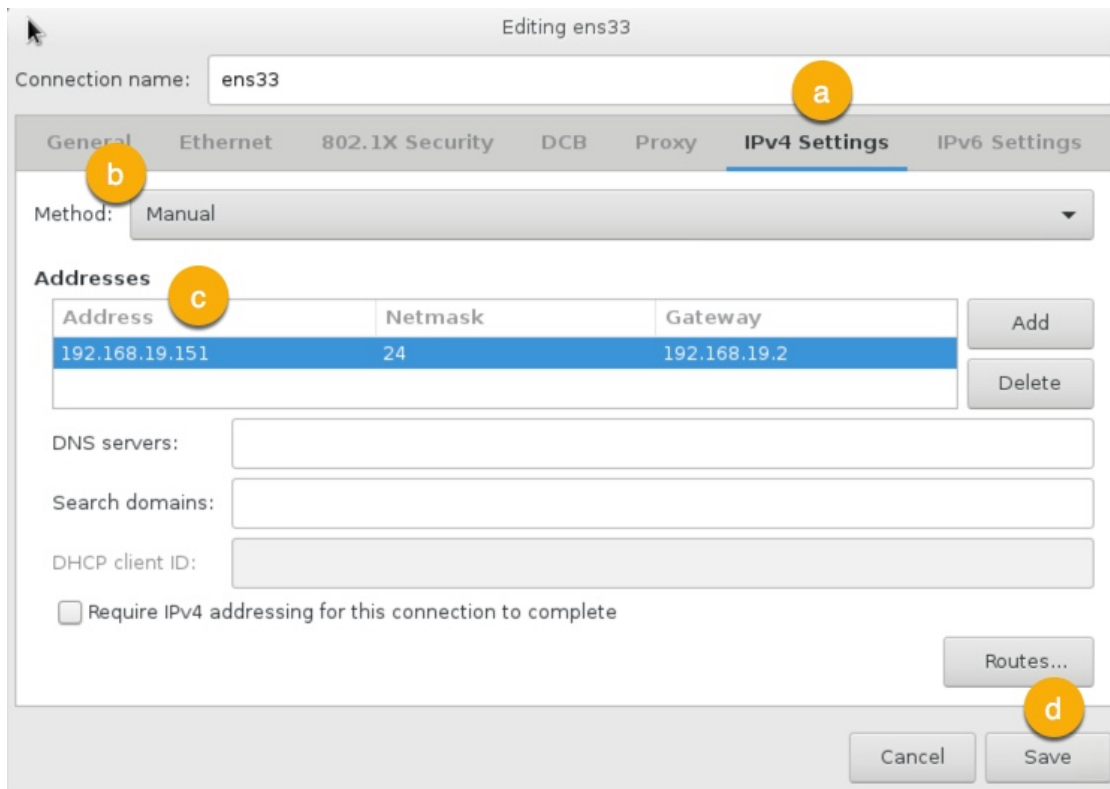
Editing ens33

Connection name: ens33

a

General Ethernet 802.1X Security DCB Proxy IPv4 Settings IPv6 Settings

b

Method: Manual

Addresses

c

| Address | Netmask | Gateway |
|---|---|---|
| 192.168.19.151 | 24 | 192.168.19.2 |

Add

Delete

DNS servers:

Search domains:

DHCP client ID:

Require IPv4 addressing for this connection to complete

Routes...

d

Cancel

Save